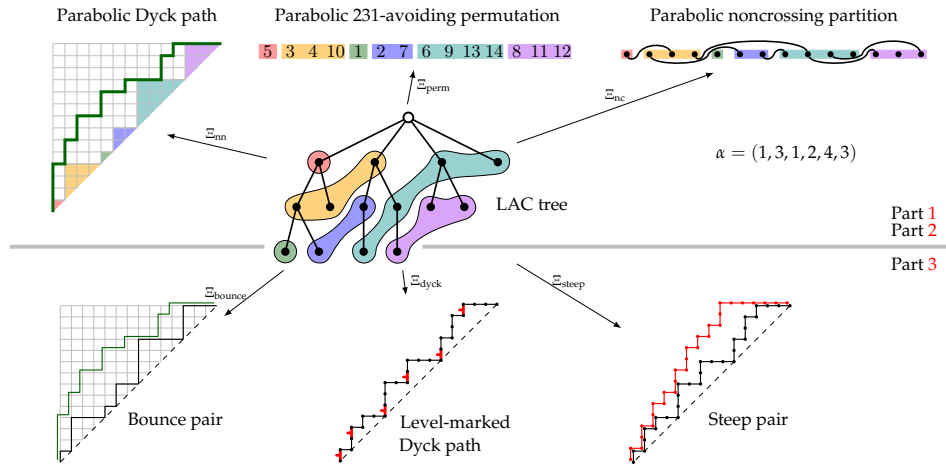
Parabolic Dyck path

Parabolic 231-avoiding permutation

5 3 4 10 1 2 7 6 9 13 14 8 11 12

Parabolic noncrossing partition

$\Xi_{\mathrm{perm}}$

$\Xi_{\mathrm{nc}}$

$\Xi_{\mathrm{nn}}$

$\alpha = (1, 3, 1, 2, 4, 3)$

LAC tree

Part 1
Part 2

Part 3

$\Xi_{\mathrm{bounce}}$

$\Xi_{\mathrm{dyck}}$

$\Xi_{\mathrm{steep}}$

Bounce pair

Level-marked Dyck path

Steep pair